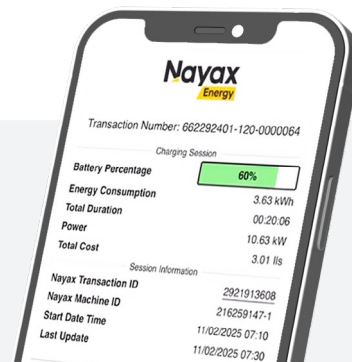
Nayax
Energy

Transaction Number: 662292401-120-0000064

Charging Session

| | |
|---|---|
| Battery Percentage | 60% |
| Energy Consumption | 3.63 kWh |
| Total Duration | 00:20:06 |
| Power | 10.63 kW |
| Total Cost | 3.01 Ils |

Session Information

| | |
|---|---|
| Nayax Transaction ID | 2921913608 |
| Nayax Machine ID | 216259147-1 |
| Start Date Time | 11/02/2025 07:10 |
| Last Update | 11/02/2025 07:30 |